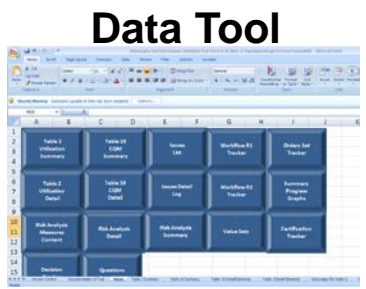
Data Tool

| Table 2 Utilization Summary | Table 10 CQM Summary | Issues List | Workflow R1 Tracker | Orders Set Tracker |
|---|---|---|---|---|
| Table 2 Utilization Detail | Table 10 CQM Detail | Issues Detail Log | Workflow R2 Tracker | Summary Progress Graphs |
| Risk Analysis Measures Content | Risk Analysis Detail | Risk Analysis Summary | Value Sets | Certification Tracker |
| Decision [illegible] | Questions | | | |